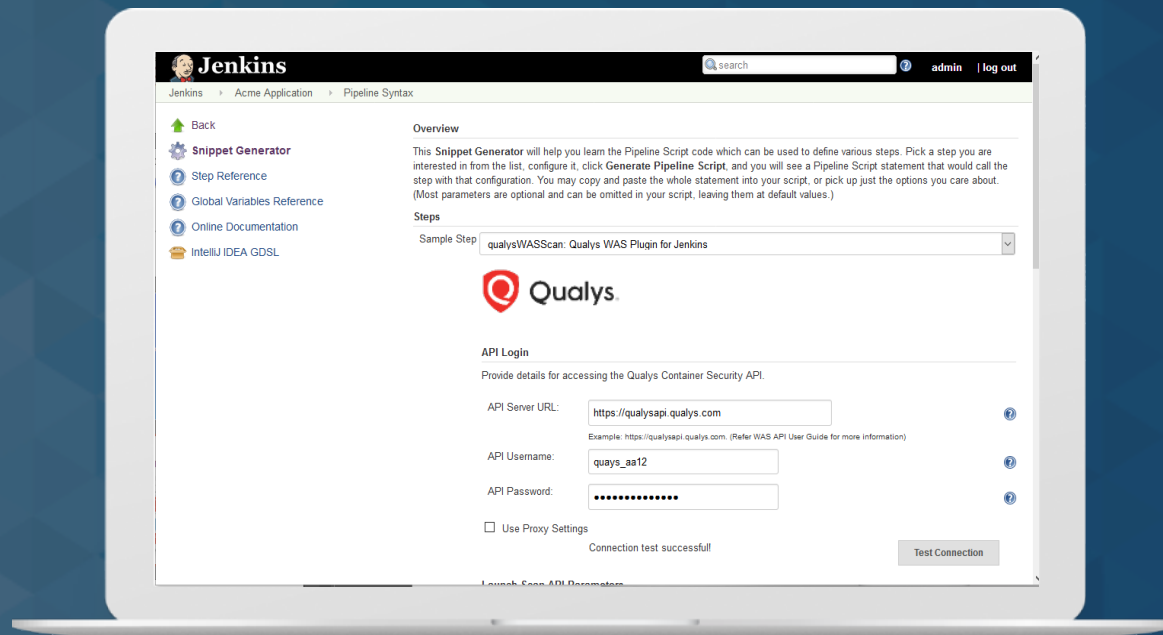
Jenkins

search

admin | log out

Jenkins › Acme Application › Pipeline Syntax

Back

Snippet Generator

Step Reference

Global Variables Reference

Online Documentation

IntelliJ IDEA GDSL

Overview

This **Snippet Generator** will help you learn the Pipeline Script code which can be used to define various steps. Pick a step you are interested in from the list, configure it, click **Generate Pipeline Script**, and you will see a Pipeline Script statement that would call the step with that configuration. You may copy and paste the whole statement into your script, or pick up just the options you care about. (Most parameters are optional and can be omitted in your script, leaving them at default values.)

Steps

Sample Step qualysWASScan: Qualys WAS Plugin for Jenkins

Qualys.

API Login

Provide details for accessing the Qualys Container Security API.

API Server URL: https://qualysapi.qualys.com

Example: https://qualysapi.qualys.com. (Refer WAS API User Guide for more information)

API Username: quays_aa12

API Password: ••••••••••••••

Use Proxy Settings

Connection test successful!

Test Connection

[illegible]